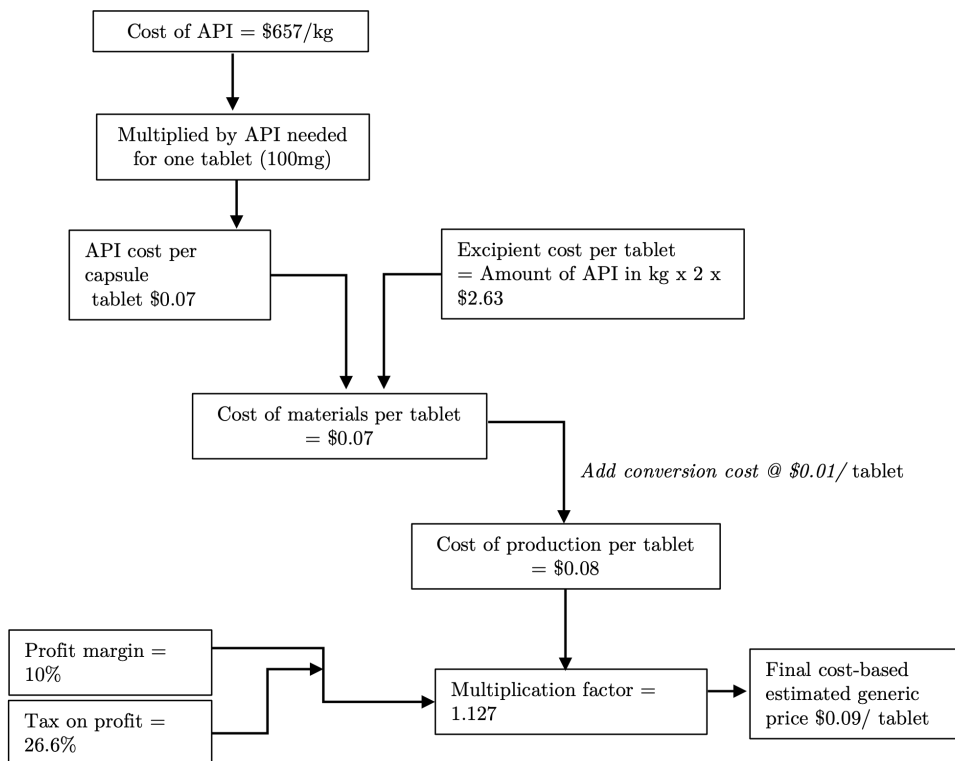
Cost of API = \$657/kg

Multiplied by API needed for one tablet (100mg)

API cost per capsule tablet \$0.07

Excipient cost per tablet = Amount of API in kg x 2 x \$2.63

Cost of materials per tablet = \$0.07

*Add conversion cost @ \$0.01/* tablet

Cost of production per tablet = \$0.08

Profit margin = 10%

Tax on profit = 26.6%

Multiplication factor = 1.127

Final cost-based estimated generic price \$0.09/ tablet